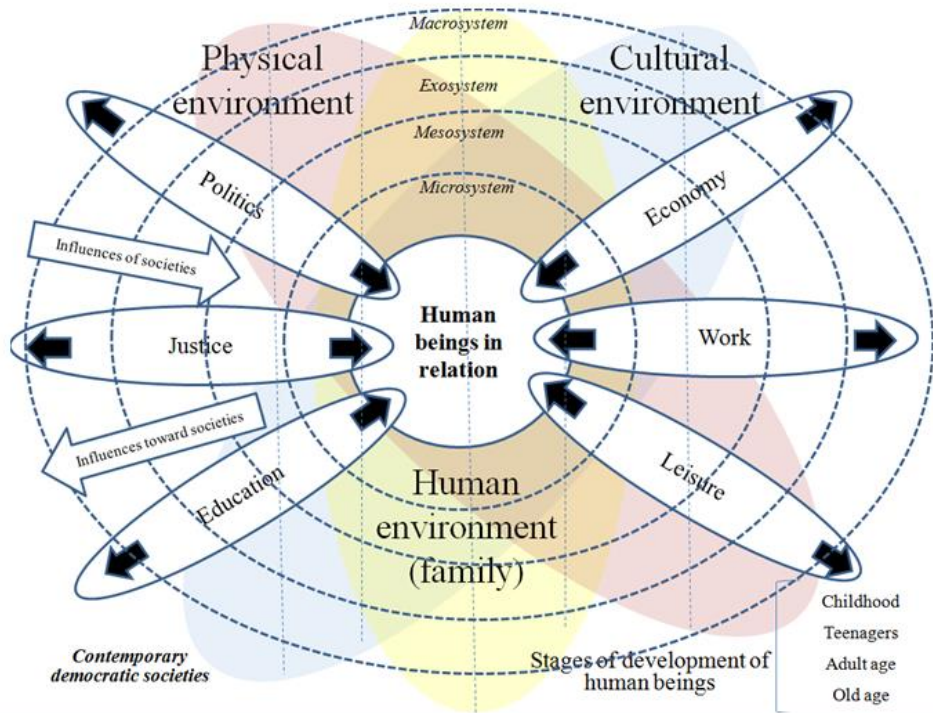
Macrosystem

Physical environment

Cultural environment

Exosystem

Mesosystem

Microsystem

Politics

Economy

Influences of societies

Justice

Human beings in relation

Work

Influences toward societies

Education

Leisure

Human environment (family)

Childhood

Teenagers

Adult age

Old age

Contemporary democratic societies

Stages of development of human beings